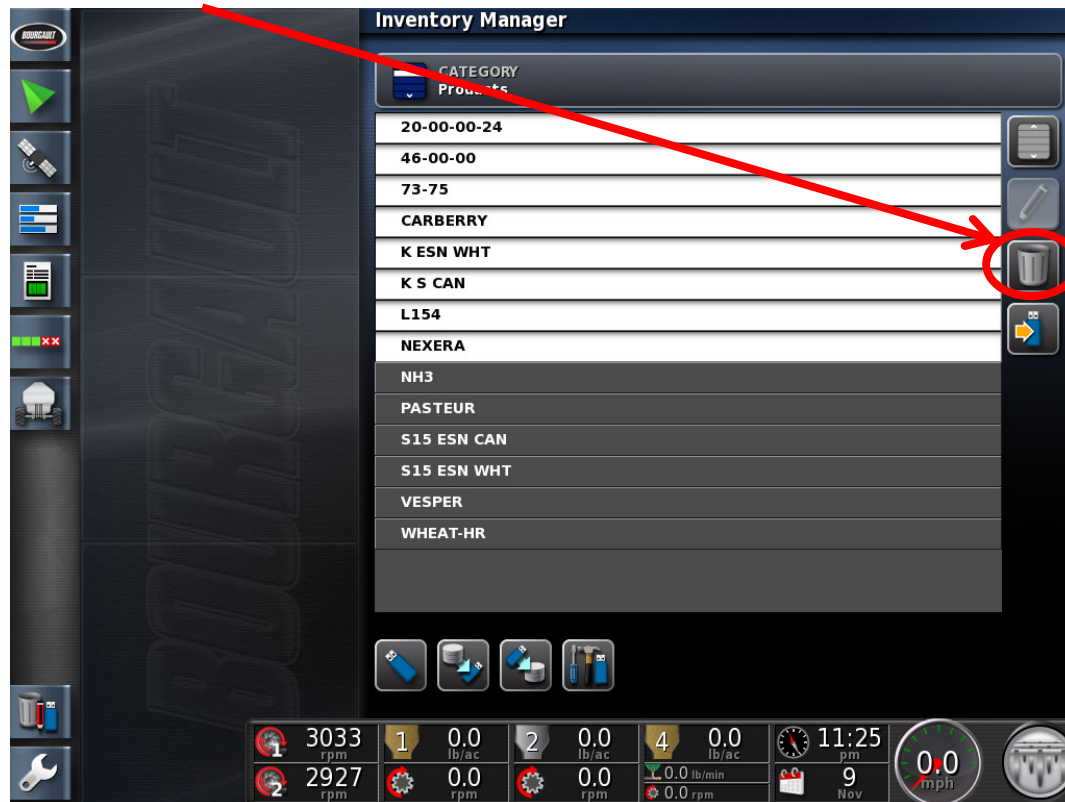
BOURGAULT

Inventory Manager

CATEGORY
Products

20-00-00-24
46-00-00
73-75
CARBERRY
K ESN WHT
K S CAN
L154
NEXERA
NH3
PASTEUR
S15 ESN CAN
S15 ESN WHT
VESPER
WHEAT-HR

BOURGAULT

1 3033 rpm
2 2927 rpm
1 0.0 lb/ac
0.0 rpm
2 0.0 lb/ac
0.0 rpm
4 0.0 lb/ac
0.0 lb/min
0.0 rpm
11:25 pm
9 Nov
0.0 mph